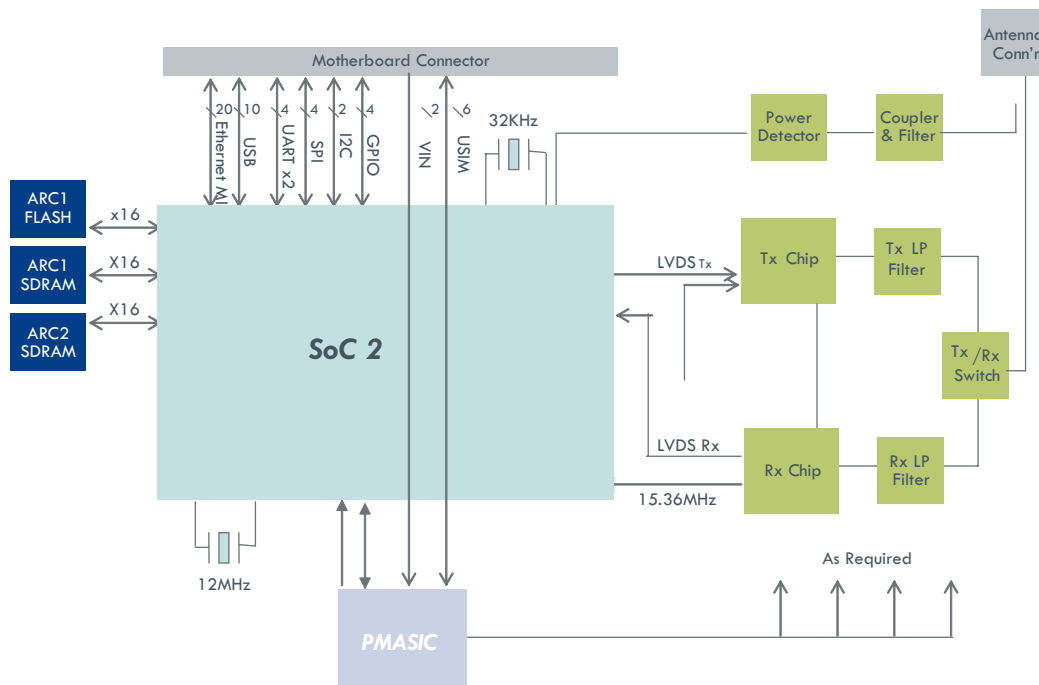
Motherboard Connector

Antenna
Conn'n

20 Ethernet MI
10 USB
4 UART x2
4 SPI
2 I2C
4 GPIO
2 VIN
6 USIM

32KHz

Power Detector

Coupler & Filter

ARC1 FLASH
x16

ARC1 SDRAM
X16

ARC2 SDRAM
X16

SoC 2

LVDS Tx

Tx Chip

Tx LP Filter

Tx /Rx Switch

LVDS Rx

Rx Chip

Rx LP Filter

15.36MHz

12MHz

As Required

PMASIC